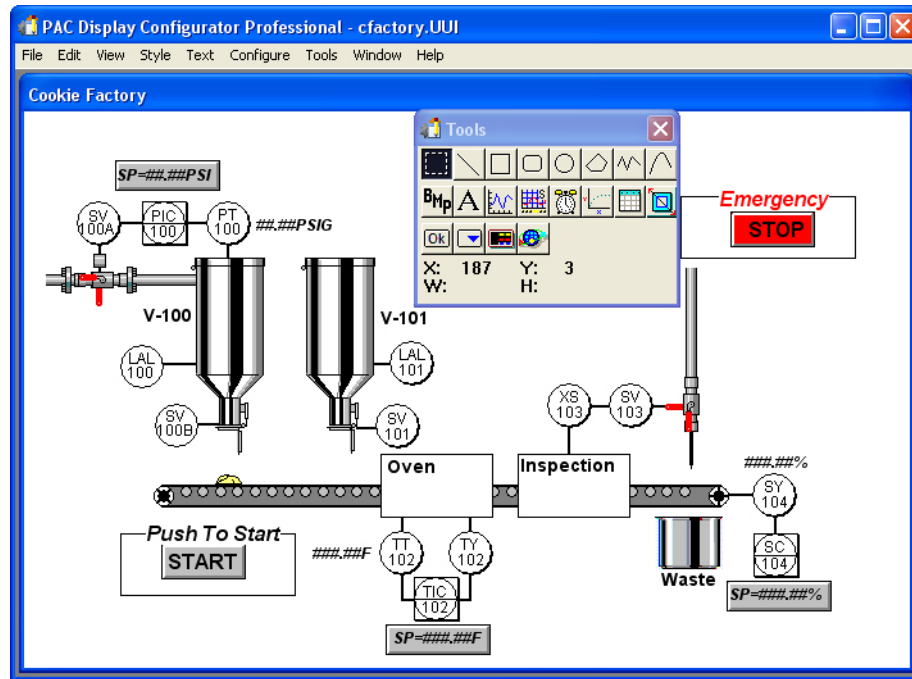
PAC Display Configurator Professional - cfactory.UUI

File Edit View Style Text Configure Tools Window Help

Cookie Factory

Tools

BMp A

Ok

X: 187 Y: 3
W: H:

SP=##.##PSI

SV 100A

PIC 100

PT 100

##.##PSIG

Emergency
STOP

V-100

V-101

LAL 100

LAL 101

SV 100B

SV 101

XS 103

SV 103

Oven

Inspection

###.##%

SY 104

Push To Start
START

###.##F

TT 102

TY 102

TIC 102

SC 104

Waste

SP=###.##%

SP=###.##F